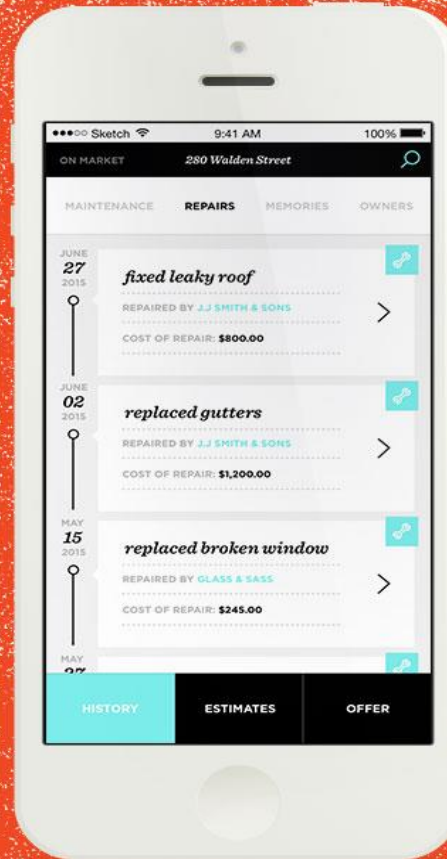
•••○○ Sketch 9:41 AM 100%

ON MARKET 280 Walden Street

MAINTENANCE REPAIRS MEMORIES OWNERS

JUNE
27
2015

fixed leaky roof

REPAIRED BY J.J SMITH & SONS

COST OF REPAIR: $800.00

JUNE
02
2015

replaced gutters

REPAIRED BY J.J SMITH & SONS

COST OF REPAIR: $1,200.00

MAY
15
2015

replaced broken window

REPAIRED BY GLASS & SASS

COST OF REPAIR: $245.00

MAY
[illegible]

HISTORY ESTIMATES OFFER